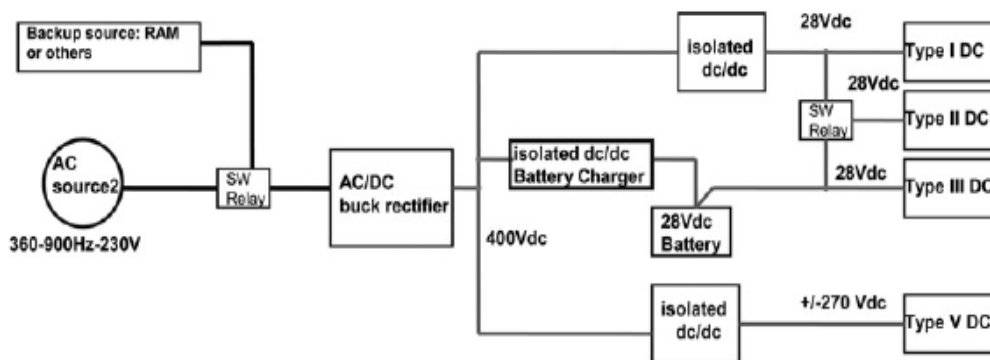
Backup source: RAM or others

AC source2

360-900Hz-230V

SW Relay

AC/DC buck rectifier

400Vdc

isolated dc/dc

isolated dc/dc Battery Charger

28Vdc Battery

isolated dc/dc

28Vdc

28Vdc

SW Relay

28Vdc

+/-270 Vdc

Type I DC

Type II DC

Type III DC

Type V DC